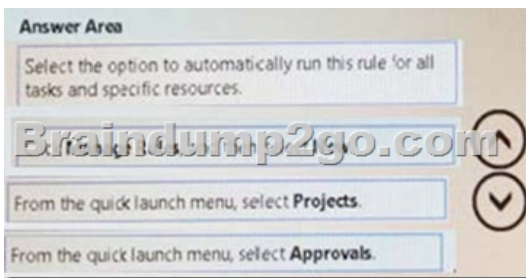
Answer Area

Select the option to automatically run this rule for all tasks and specific resources.

Braindump2go.com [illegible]

From the quick launch menu, select Projects.

From the quick launch menu, select Approvals.